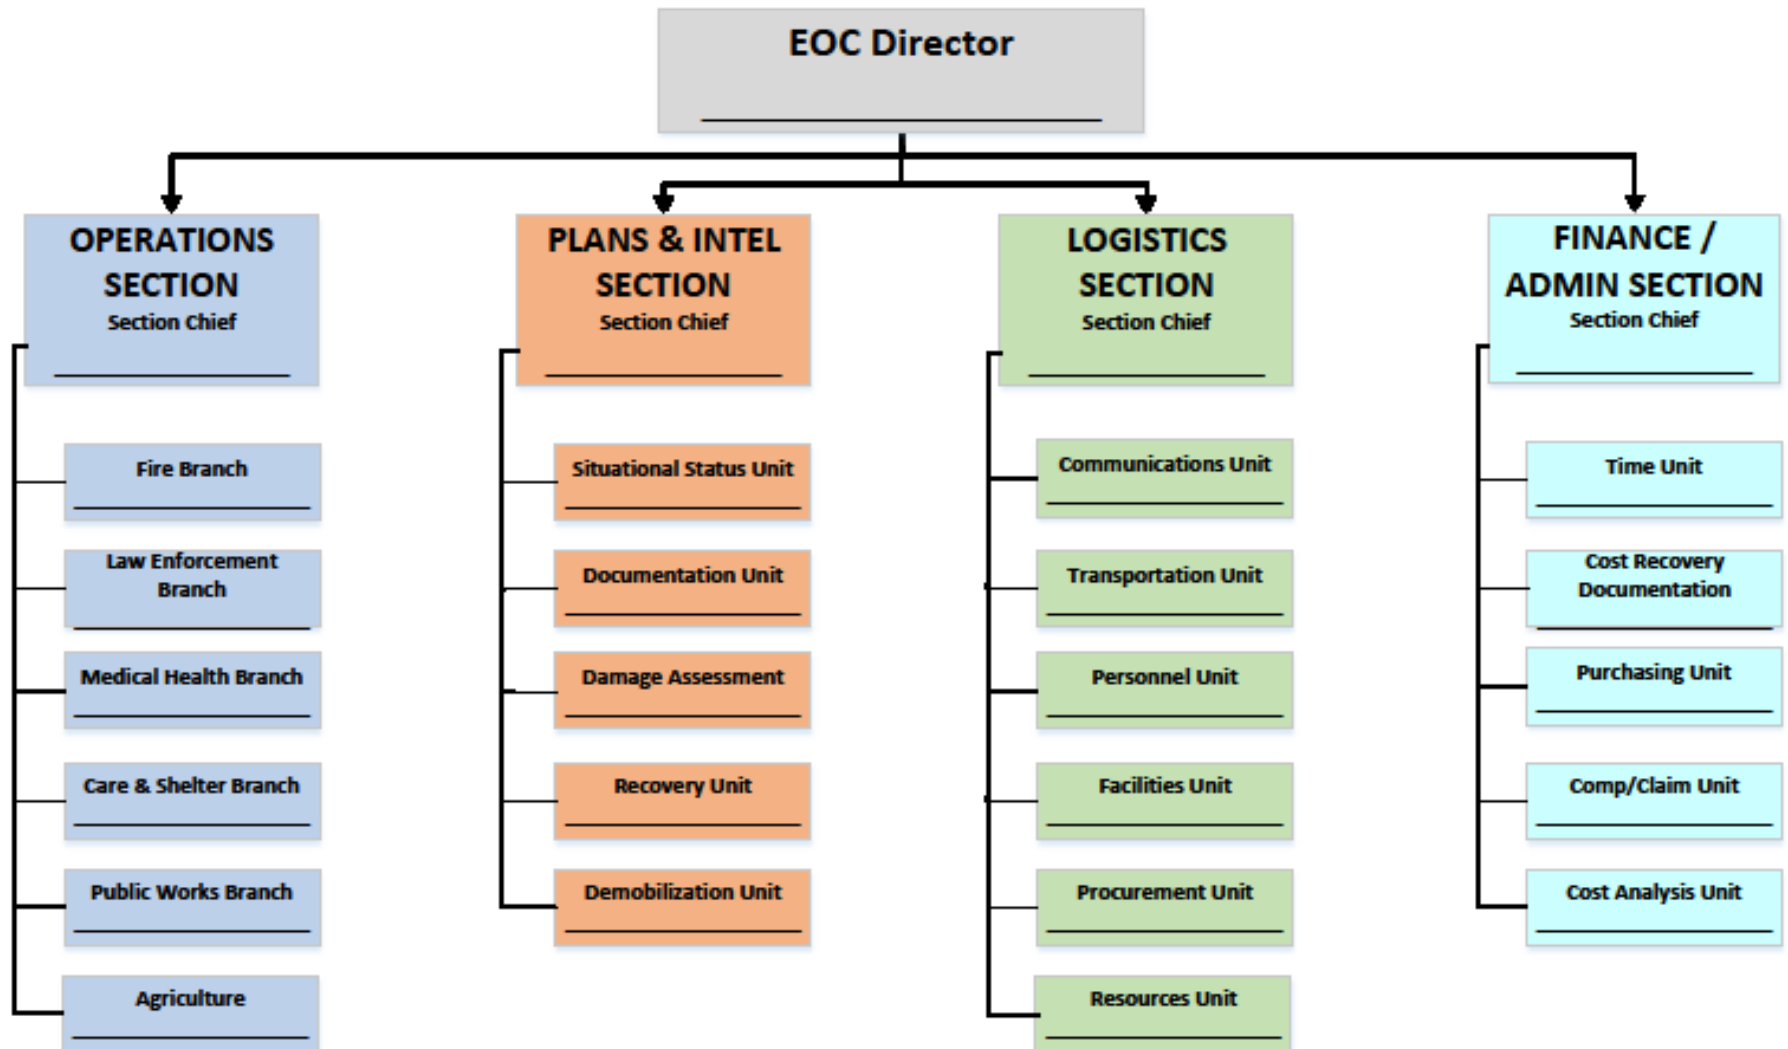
EOC Director

OPERATIONS SECTION
Section Chief

Fire Branch

Law Enforcement Branch

Medical Health Branch

Care & Shelter Branch

Public Works Branch

Agriculture

PLANS & INTEL SECTION
Section Chief

Situational Status Unit

Documentation Unit

Damage Assessment

Recovery Unit

Demobilization Unit

LOGISTICS SECTION
Section Chief

Communications Unit

Transportation Unit

Personnel Unit

Facilities Unit

Procurement Unit

Resources Unit

FINANCE / ADMIN SECTION
Section Chief

Time Unit

Cost Recovery Documentation

Purchasing Unit

Comp/Claim Unit

Cost Analysis Unit